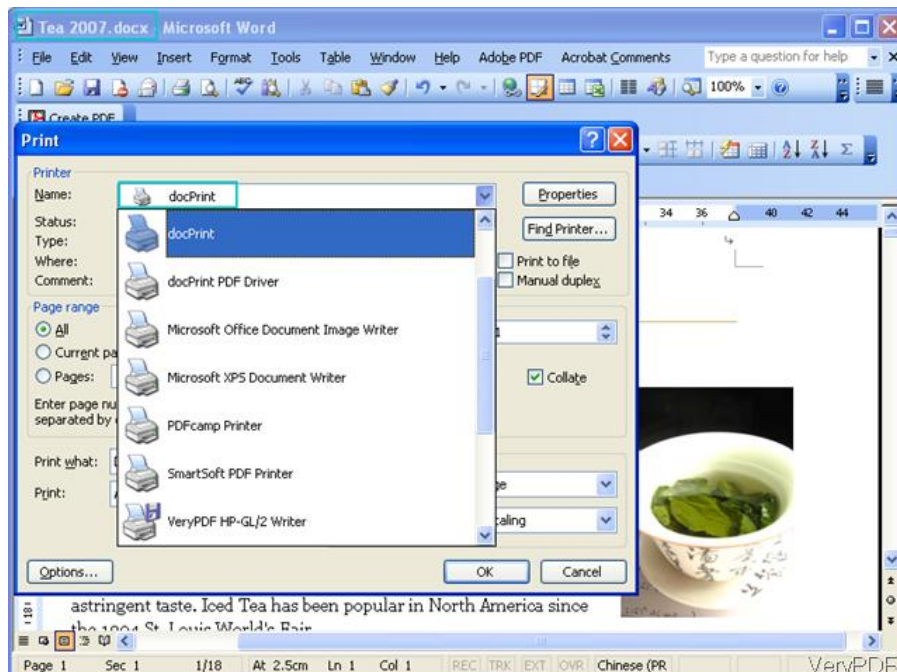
Tea 2007.docx Microsoft Word

File Edit View Insert Format Tools Table Window Help Adobe PDF Acrobat Comments Type a question for help

100%

Create PDF

Print

Printer
Name: docPrint
Status:
Type:
Where:
Comment:

Properties
Find Printer...
Print to file
Manual duplex

docPrint
docPrint PDF Driver
Microsoft Office Document Image Writer
Microsoft XPS Document Writer
PDFcamp Printer
SmartSoft PDF Printer
VeryPDF HP-GL/2 Writer

Page range
All
Current pa
Pages:
Enter page nu
separated by

Collate

Print what:
Print:

ge
caling

Options...
OK
Cancel

34 36 40 42 44

astringent taste. Iced Tea has been popular in North America since the 1904 St. Louis World's Fair

Page 1 Sec 1 1/18 At 2.5cm Ln 1 Col 1 REC TRK EXT OVR Chinese (PR

VeryPDF